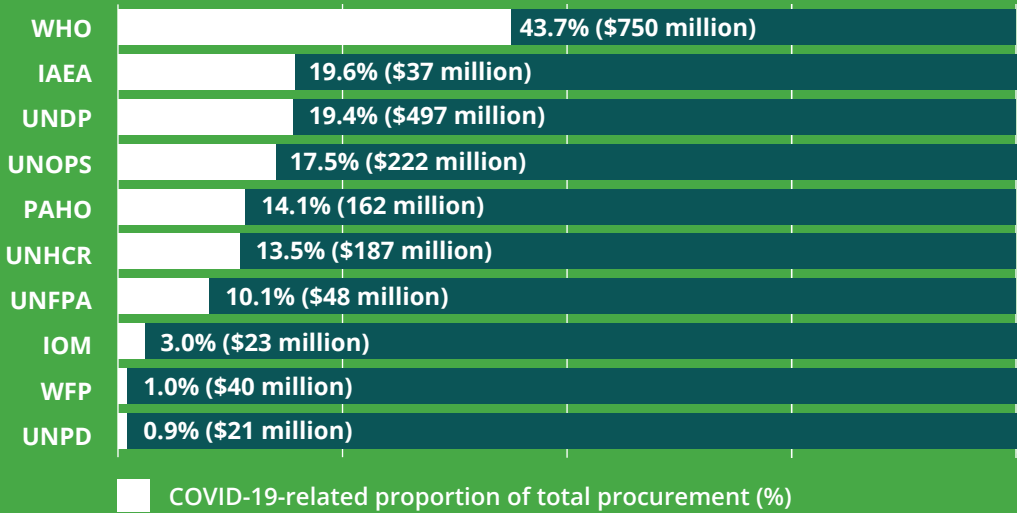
WHO 43.7% ($750 million)
IAEA 19.6% ($37 million)
UNDP 19.4% ($497 million)
UNOPS 17.5% ($222 million)
PAHO 14.1% (162 million)
UNHCR 13.5% ($187 million)
UNFPA 10.1% ($48 million)
IOM 3.0% ($23 million)
WFP 1.0% ($40 million)
UNPD 0.9% ($21 million)

COVID-19-related proportion of total procurement (%)